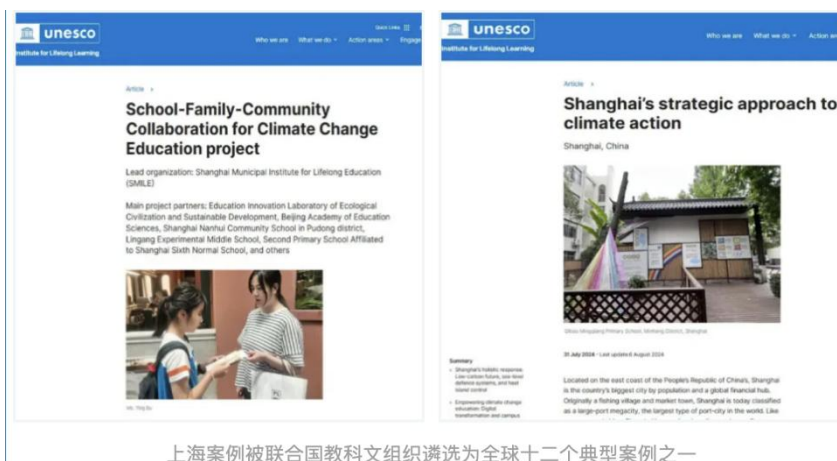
unesco
Institute for Lifelong Learning

Quick Links

Who we are What we do Action areas Engage

Article >

School-Family-Community Collaboration for Climate Change Education project

Lead organization: Shanghai Municipal Institute for Lifelong Education (SMILE)

Main project partners: Education Innovation Laboratory of Ecological Civilization and Sustainable Development, Beijing Academy of Education Sciences, Shanghai Nanhui Community School in Pudong district, Lingang Experimental Middle School, Second Primary School Affiliated to Shanghai Sixth Normal School, and others

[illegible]

unesco
Institute for Lifelong Learning

Who we are What we do Action are

Article >

Shanghai's strategic approach to climate action

Shanghai, China

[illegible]

31 July 2024 · Last updated 6 August 2024

Summary
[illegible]

Located on the east coast of the People's Republic of China, Shanghai is the country's biggest city by population and a global financial hub. Originally a fishing village and market town, Shanghai is today classified as a large-port megacity, the largest type of port-city in the world. Like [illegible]

上海案例被联合国教科文组织遴选为全球十二个典型案例之一